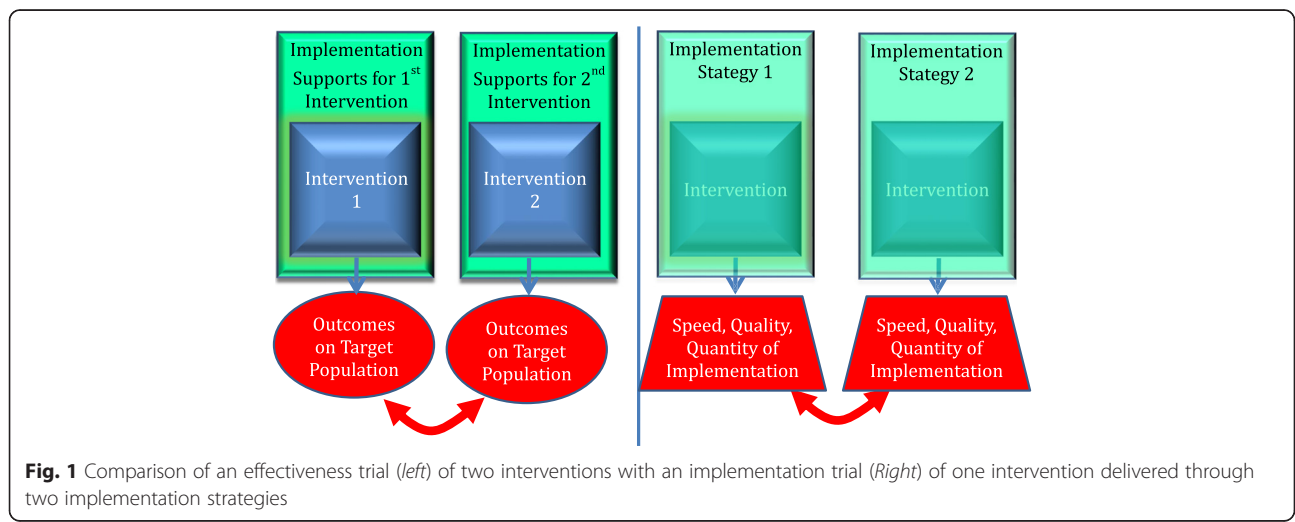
Implementation Supports for 1$^{st}$ Intervention

Intervention 1

Outcomes on Target Population

Implementation Supports for 2$^{nd}$ Intervention

Intervention 2

Outcomes on Target Population

Implementation Stategy 1

Intervention

Speed, Quality, Quantity of Implementation

Implementation Stategy 2

Intervention

Speed, Quality, Quantity of Implementation

**Fig. 1** Comparison of an effectiveness trial (*left*) of two interventions with an implementation trial (*Right*) of one intervention delivered through two implementation strategies